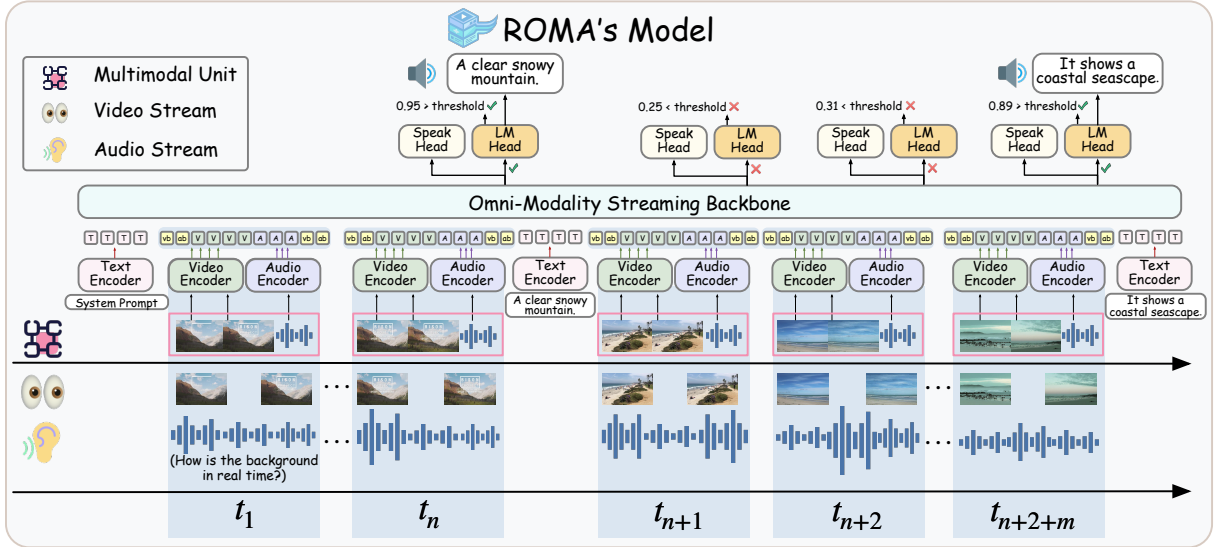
ROMA's Model

Multimodal Unit
Video Stream
Audio Stream

A clear snowy mountain.
0.95 > threshold
Speak Head
LM Head

0.25 < threshold
Speak Head
LM Head

0.31 < threshold
Speak Head
LM Head

It shows a coastal seascape.
0.89 > threshold
Speak Head
LM Head

Omni-Modality Streaming Backbone

T T T T
Text Encoder
System Prompt

vb ab V V V V A A A vb ab
Video Encoder
Audio Encoder

vb ab V V V V A A A vb ab
Video Encoder
Audio Encoder

T T T T
Text Encoder
A clear snowy mountain.

vb ab V V V V A A A vb ab
Video Encoder
Audio Encoder

vb ab V V V V A A A vb ab
Video Encoder
Audio Encoder

vb ab V V V V A A A vb ab
Video Encoder
Audio Encoder

T T T T
Text Encoder
It shows a coastal seascape.

...
...
...
...

(How is the background in real time?)

$t_1$
$t_n$
$t_{n+1}$
$t_{n+2}$
$t_{n+2+m}$